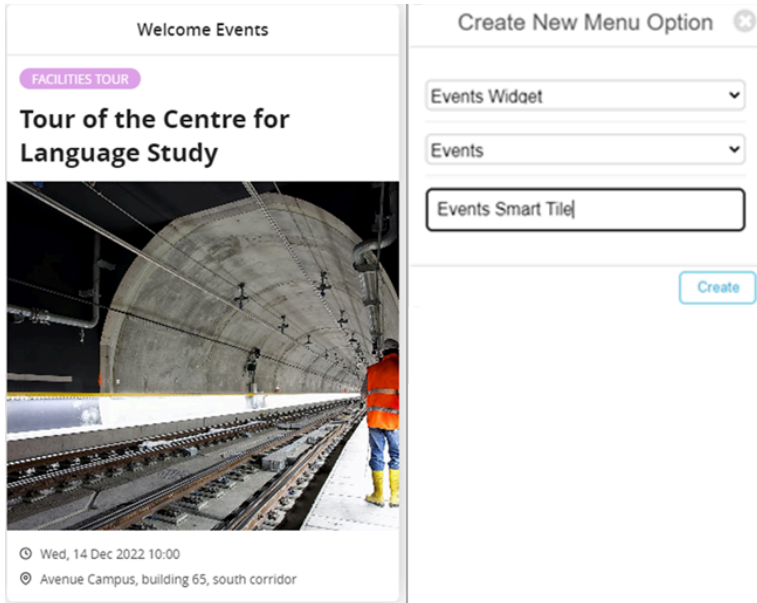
Welcome Events

FACILITIES TOUR

Tour of the Centre for Language Study

Wed, 14 Dec 2022 10:00

Avenue Campus, building 65, south corridor

Create New Menu Option

Events Widget

Events

Events Smart Tile

Create